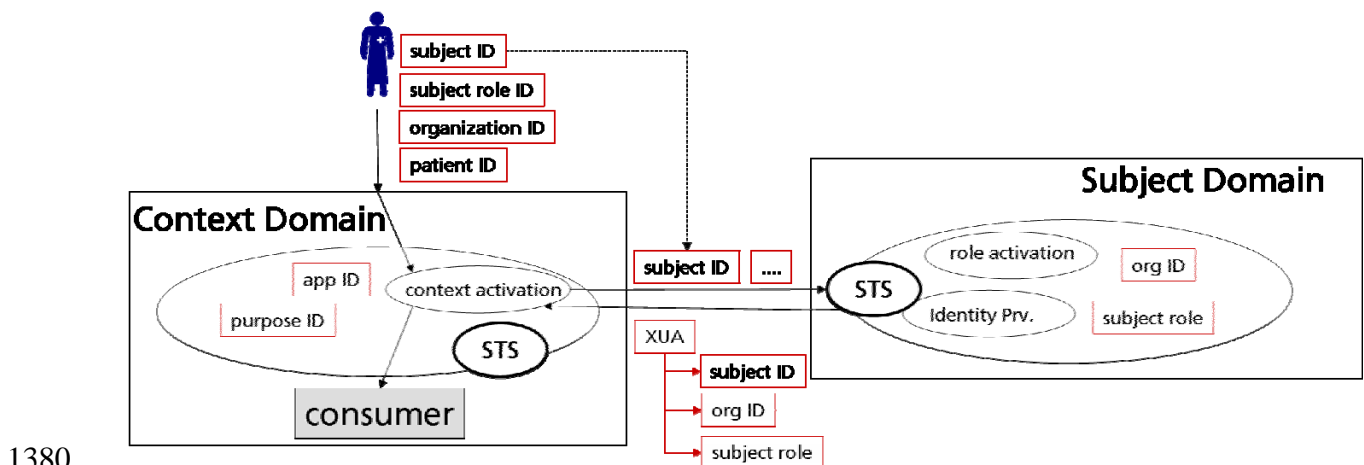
subject ID
subject role ID
organization ID
patient ID

Context Domain
app ID
context activation
purpose ID
STS
consumer

subject ID
....
XUA
subject ID
org ID
subject role

Subject Domain
role activation
org ID
STS
Identity Prv.
subject role

1380